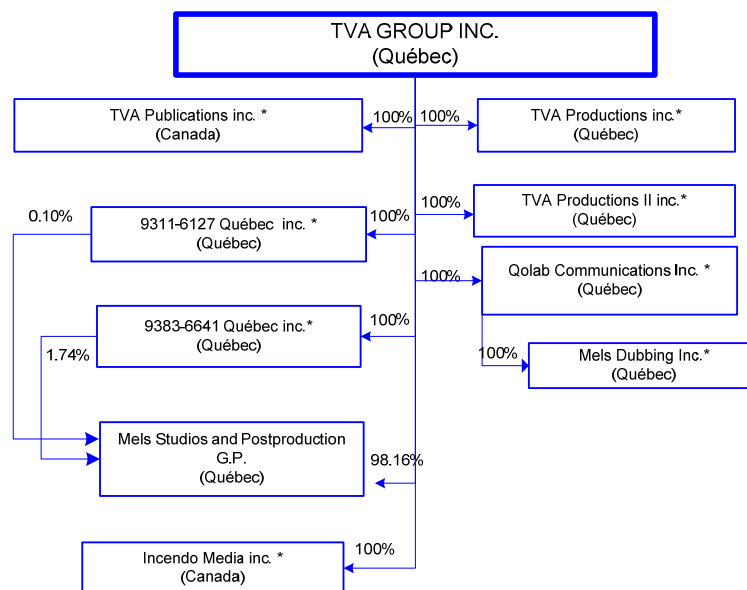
TVA GROUP INC.
(Québec)

TVA Publications inc. *
(Canada)

100%

100%

TVA Productions inc.*
(Québec)

100%

TVA Productions II inc.*
(Québec)

0.10%

9311-6127 Québec inc. *
(Québec)

100%

100%

Qolab Communications Inc. *
(Québec)

9383-6641 Québec inc.*
(Québec)

100%

1.74%

100%

Mels Dubbing Inc.*
(Québec)

Mels Studios and Postproduction G.P.
(Québec)

98.16%

Incendo Media inc. *
(Canada)

100%